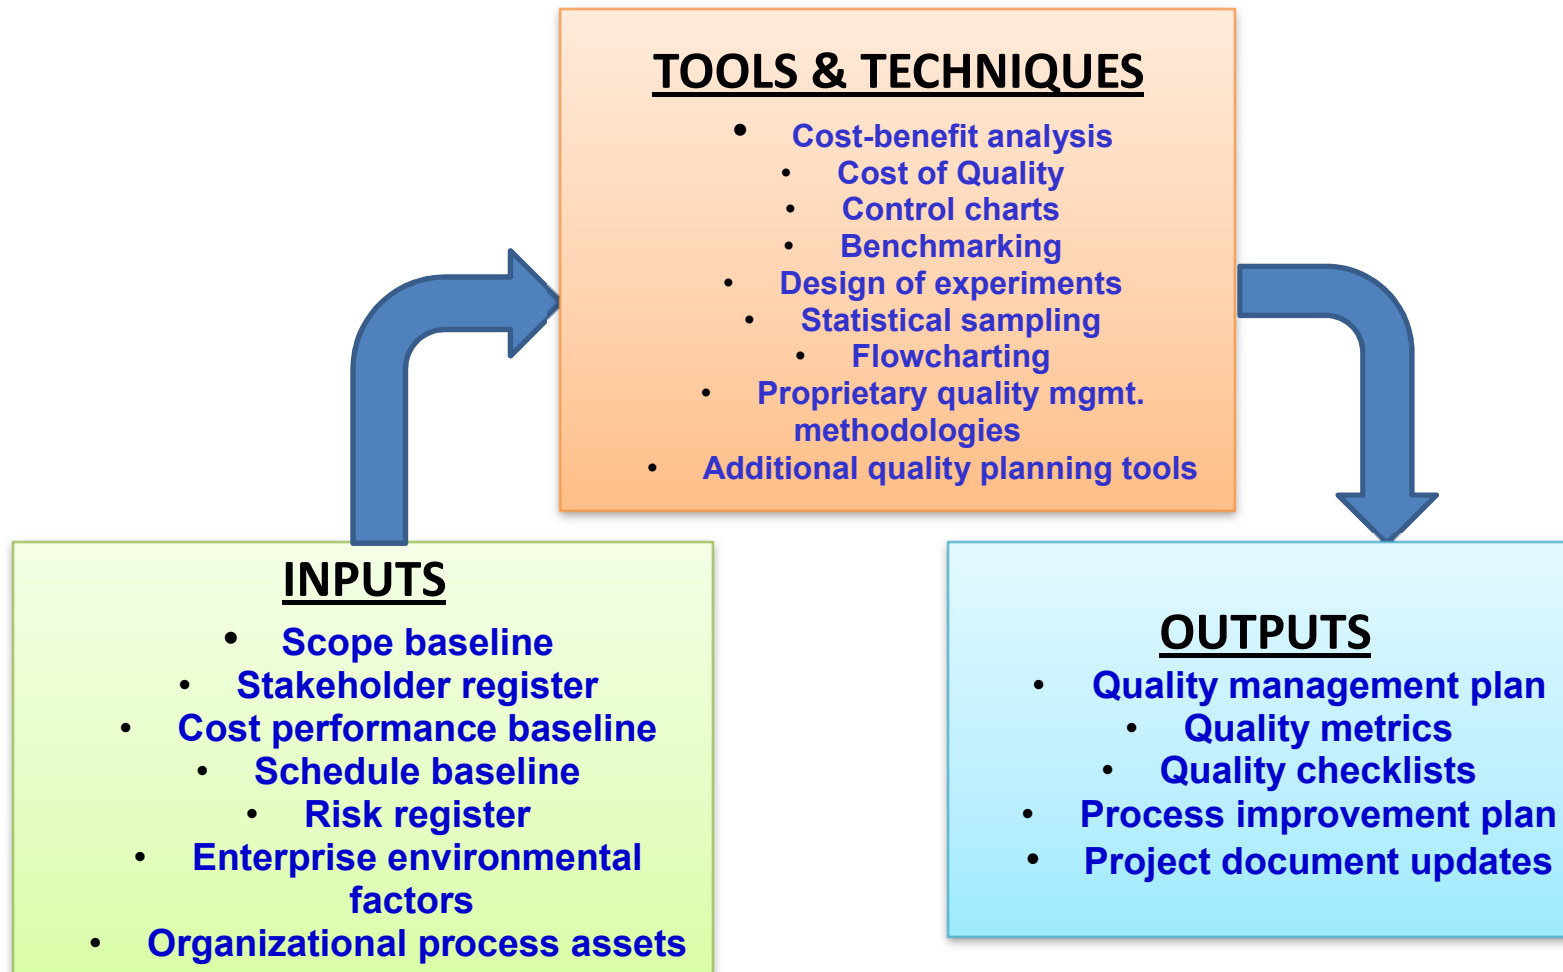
TOOLS & TECHNIQUES

- Cost-benefit analysis
- Cost of Quality
- Control charts
- Benchmarking
- Design of experiments
- Statistical sampling
- Flowcharting
- Proprietary quality mgmt. methodologies
- Additional quality planning tools

INPUTS

- Scope baseline
- Stakeholder register
- Cost performance baseline
- Schedule baseline
- Risk register
- Enterprise environmental factors
- Organizational process assets

OUTPUTS

- Quality management plan
- Quality metrics
- Quality checklists
- Process improvement plan
- Project document updates